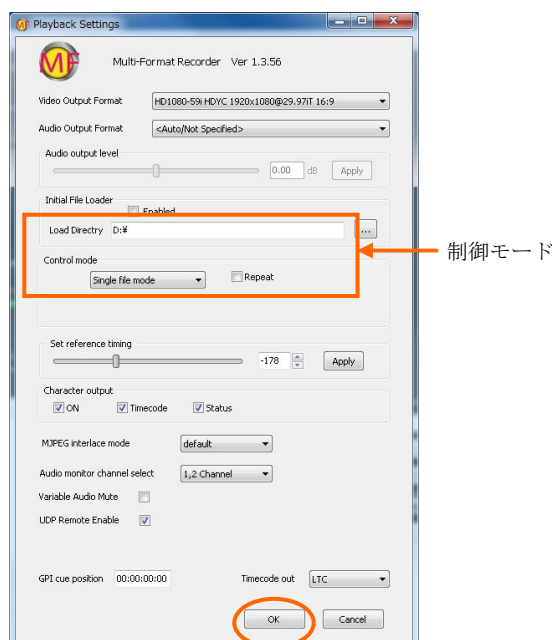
Playback Settings

MF

Multi-Format Recorder Ver 1.3.56

Video Output Format HD1080-59i HDYC 1920x1080@29.97iT 16:9

Audio Output Format <Auto/Not Specified>

Audio output level

0.00 dB Apply

Initial File Loader

Enabled

Load Directry D:¥

...

Control mode

Single file mode

Repeat

制御モード

Set reference timing

-178

Apply

Character output

ON Timecode Status

MJPEG interlace mode default

Audio monitor channel select 1,2 Channel

Variable Audio Mute

UDP Remote Enable

GPI cue position 00:00:00:00

Timecode out LTC

OK

Cancel